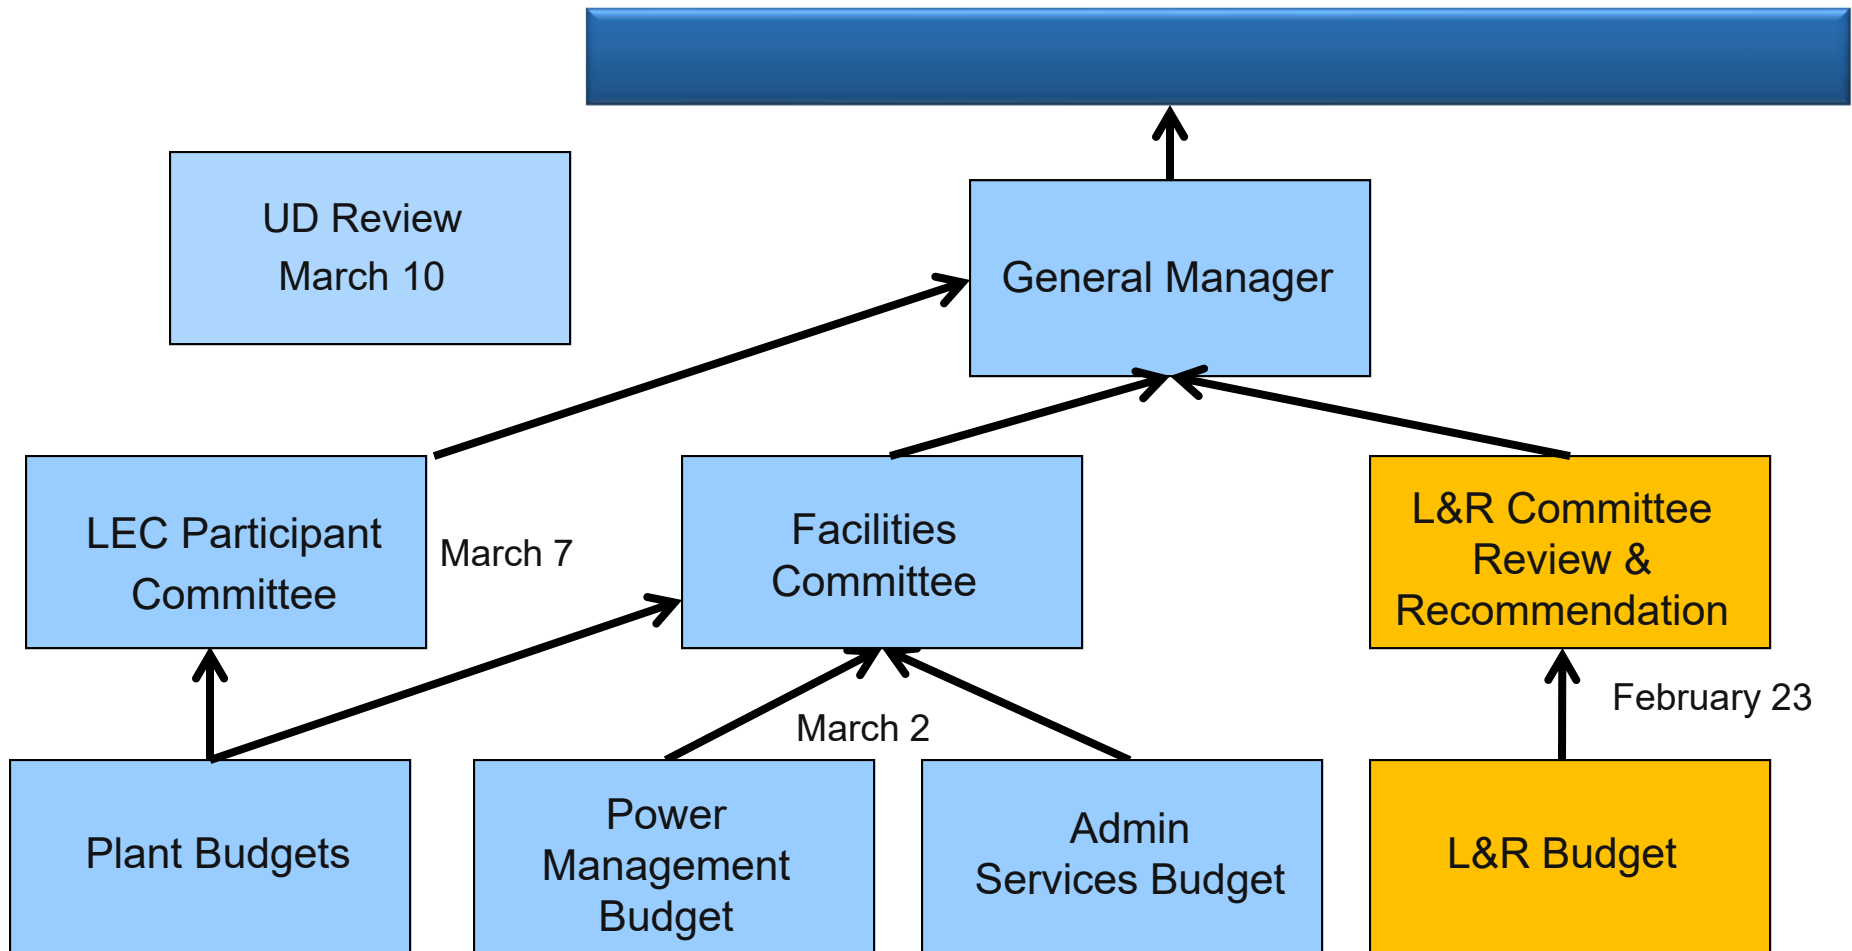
UD Review
March 10

General Manager

LEC Participant Committee

March 7

Facilities Committee

L&R Committee Review & Recommendation

February 23

March 2

Plant Budgets

Power Management Budget

Admin Services Budget

L&R Budget